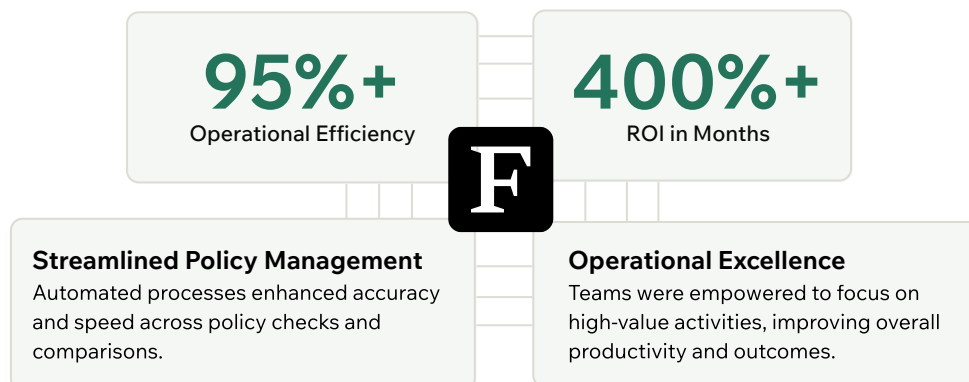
95%+
Operational Efficiency

400%+
ROI in Months

F

Streamlined Policy Management
Automated processes enhanced accuracy and speed across policy checks and comparisons.

Operational Excellence
Teams were empowered to focus on high-value activities, improving overall productivity and outcomes.